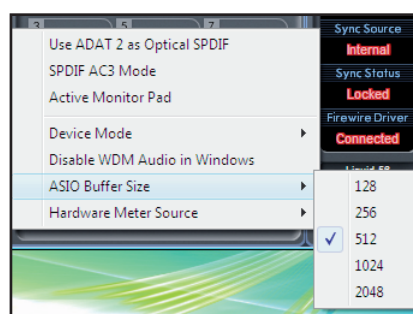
3
5
7
Sync Source
Internal
Sync Status
Locked
Firewire Driver
Connected
Liquid 56

Use ADAT 2 as Optical SPDIF
SPDIF AC3 Mode
Active Monitor Pad
Device Mode
Disable WDM Audio in Windows
ASIO Buffer Size
Hardware Meter Source

128
256
✓ 512
1024
2048